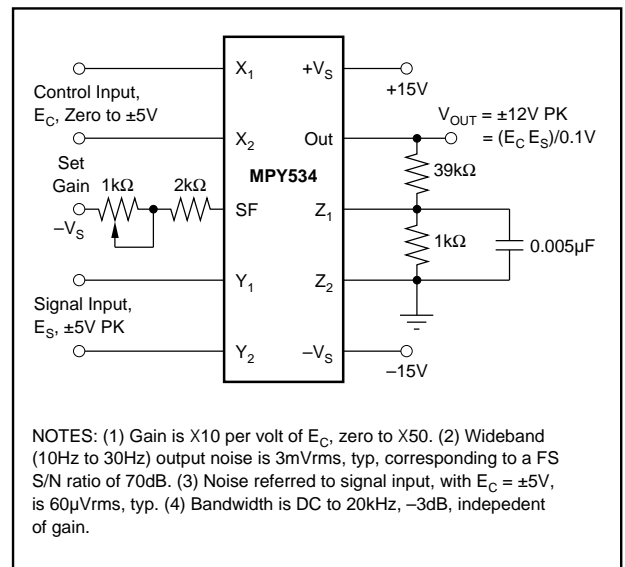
Control Input, $E_C$, Zero to ±5V

Set Gain 1kΩ 2kΩ

$-V_S$

Signal Input, $E_S$, ±5V PK

$X_1$ $+V_S$

$X_2$ Out

MPY534

SF $Z_1$

$Y_1$ $Z_2$

$Y_2$ $-V_S$

+15V

$V_{OUT}$ = ±12V PK = $(E_C\ E_S)/0.1V$

39kΩ

1kΩ

0.005µF

–15V

NOTES: (1) Gain is X10 per volt of $E_C$, zero to X50. (2) Wideband (10Hz to 30Hz) output noise is 3mVrms, typ, corresponding to a FS S/N ratio of 70dB. (3) Noise referred to signal input, with $E_C$ = ±5V, is 60µVrms, typ. (4) Bandwidth is DC to 20kHz, –3dB, indepedent of gain.